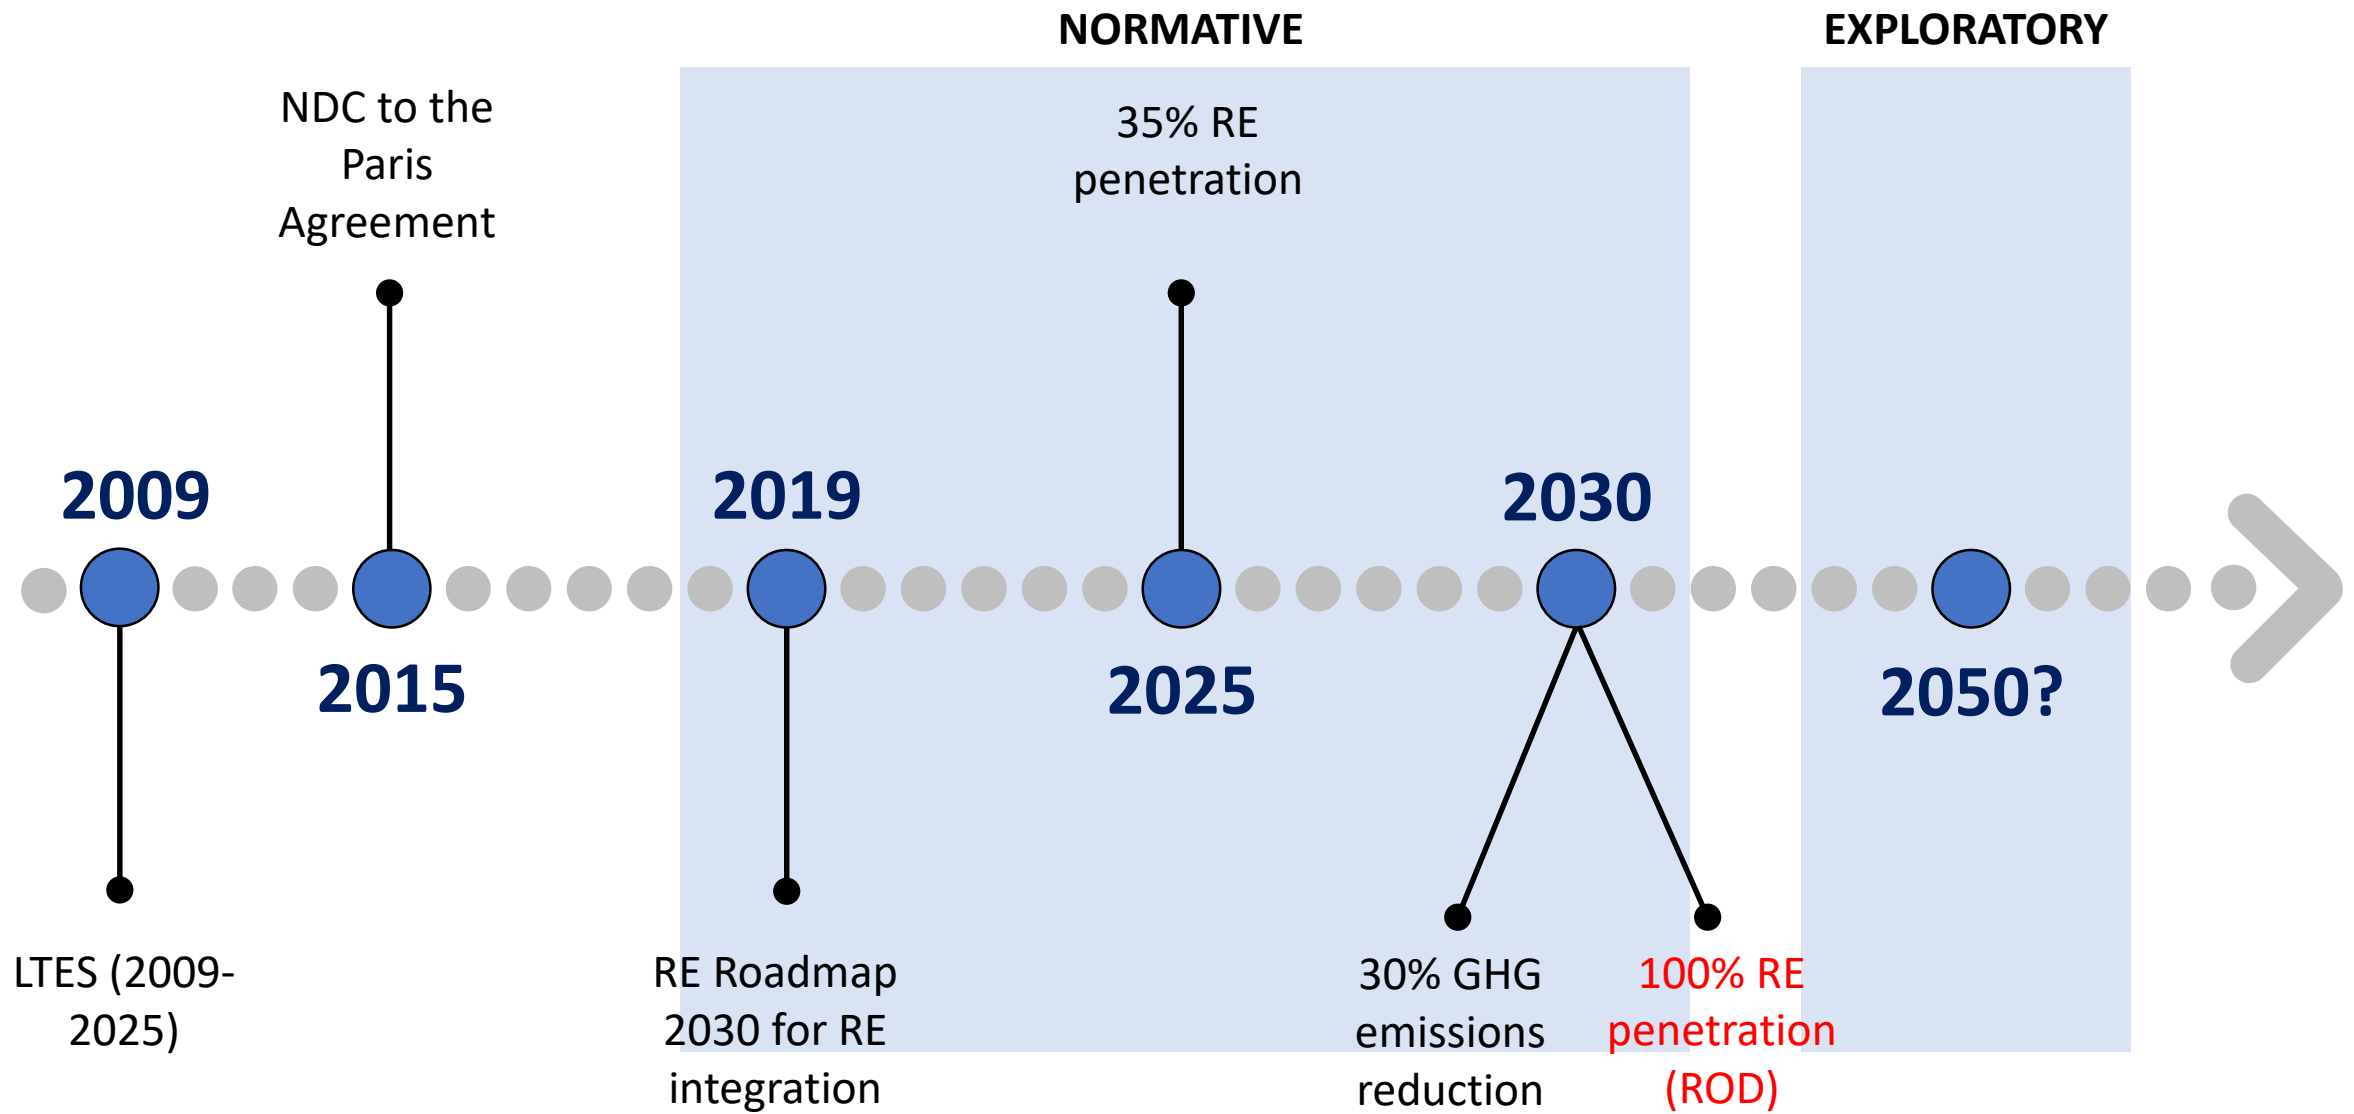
NORMATIVE

EXPLORATORY

NDC to the Paris Agreement

35% RE penetration

2009

2019

2030

2015

2025

2050?

LTES (2009-2025)

RE Roadmap 2030 for RE integration

30% GHG emissions reduction

100% RE penetration (ROD)